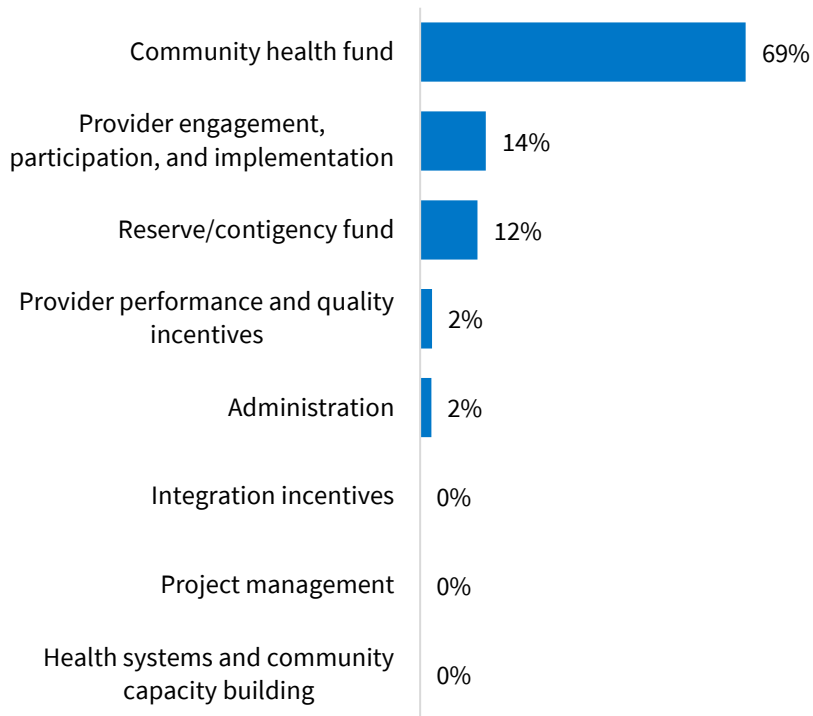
Community health fund 69%
Provider engagement, participation, and implementation 14%
Reserve/contigency fund 12%
Provider performance and quality incentives 2%
Administration 2%
Integration incentives 0%
Project management 0%
Health systems and community capacity building 0%